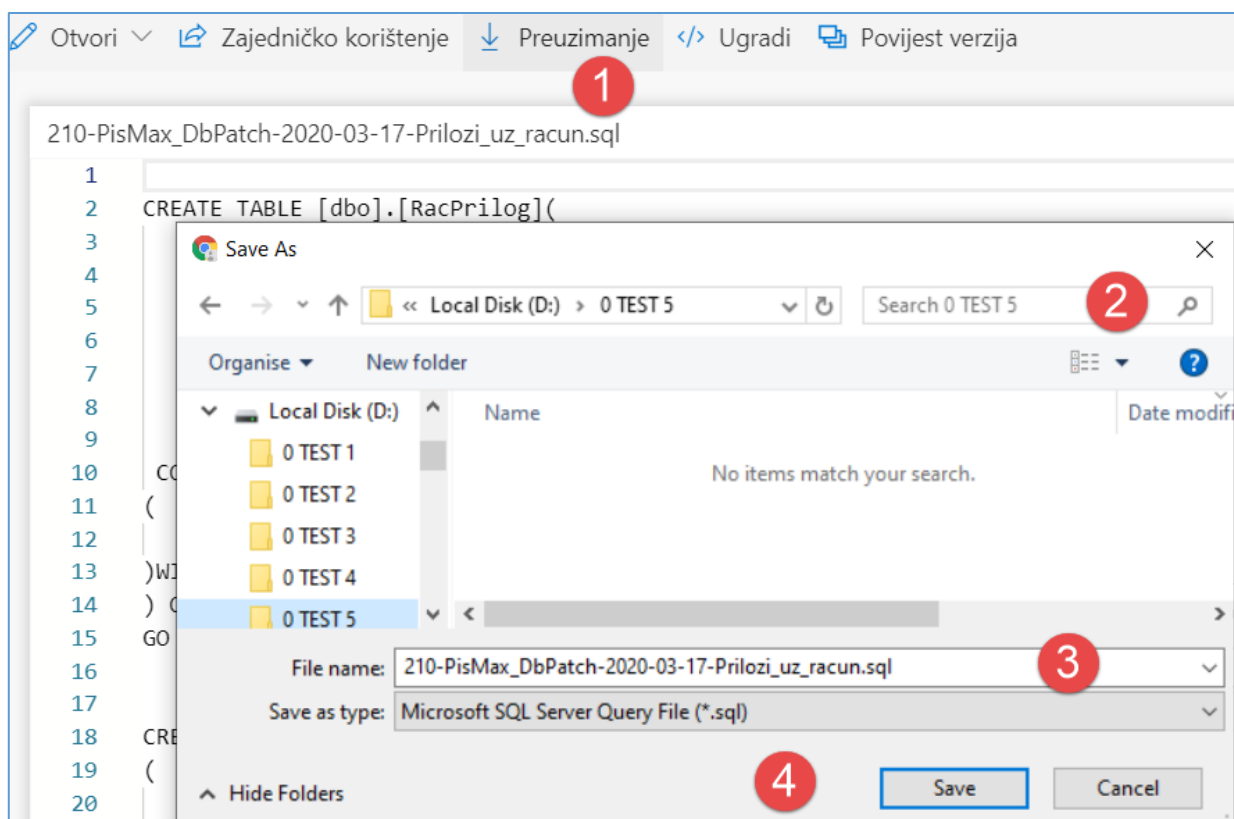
Otvori Zajedničko korištenje Preuzimanje Ugradi Povijest verzija

1

210-PisMax_DbPatch-2020-03-17-Prilozi_uz_racun.sql

1
2 CREATE TABLE [dbo].[RacPrilog](
3
4
5
6
7
8
9
10 CO
11 (
12
13 )WI
14 ) O
15 GO
16
17
18 CRE
19 (
20

Save As

« Local Disk (D:) › 0 TEST 5

Search 0 TEST 5

2

Organise ▾ New folder

Local Disk (D:)
0 TEST 1
0 TEST 2
0 TEST 3
0 TEST 4
0 TEST 5

Name
Date modifi

No items match your search.

File name: 210-PisMax_DbPatch-2020-03-17-Prilozi_uz_racun.sql

3

Save as type: Microsoft SQL Server Query File (*.sql)

Hide Folders

4

Save Cancel